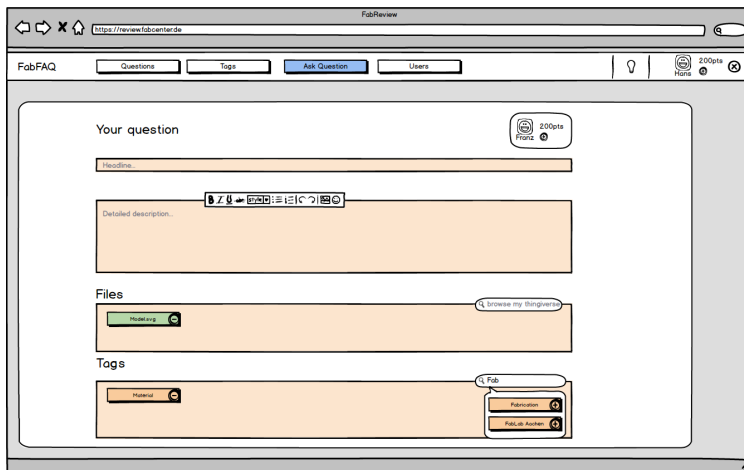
FabReview

https://reviewfabcenter.de

FabFAQ

Questions

Tags

Ask Question

Users

Hans 200pts

Your question

Franz 200pts

Headline...

B I U style

Detailed description...

Files

browse my thingiverse

Model.svg

Tags

Fab

Material

Fabrication

FabLab Aachen